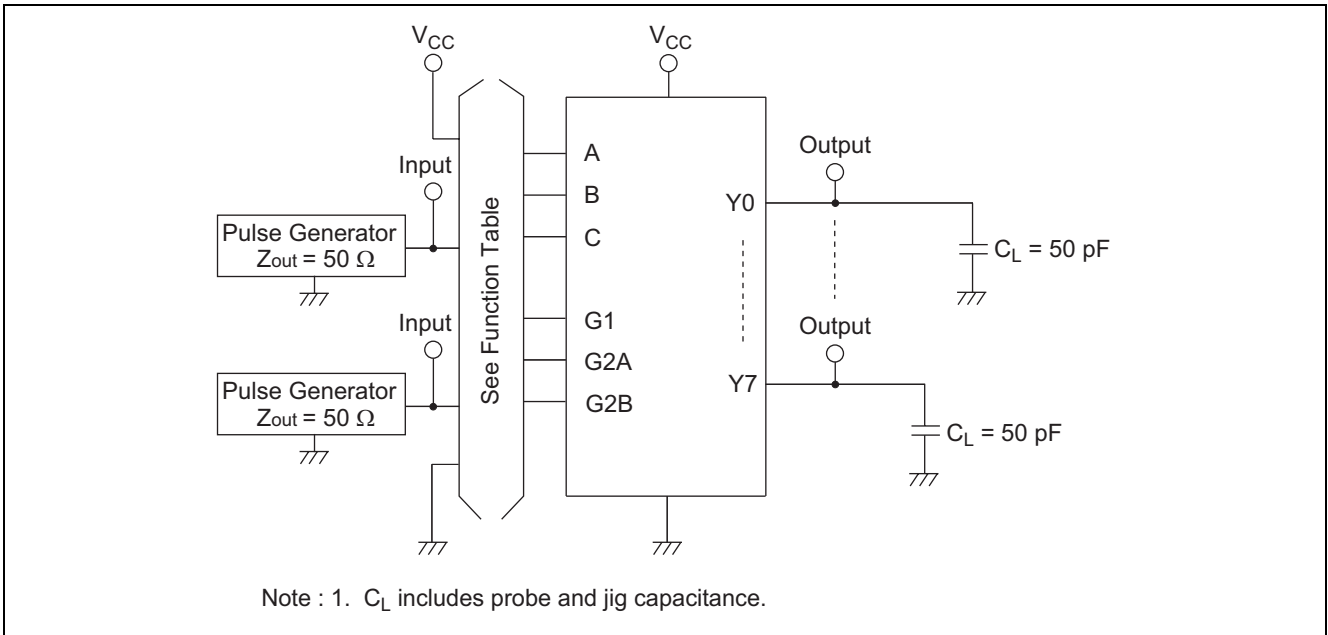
$V_{CC}$

$V_{CC}$

Input

Pulse Generator
$Z_{out} = 50\ \Omega$

Input

Pulse Generator
$Z_{out} = 50\ \Omega$

See Function Table

A

B

C

G1

G2A

G2B

Y0

Y7

Output

Output

$C_L = 50$ pF

$C_L = 50$ pF

Note : 1. $C_L$ includes probe and jig capacitance.